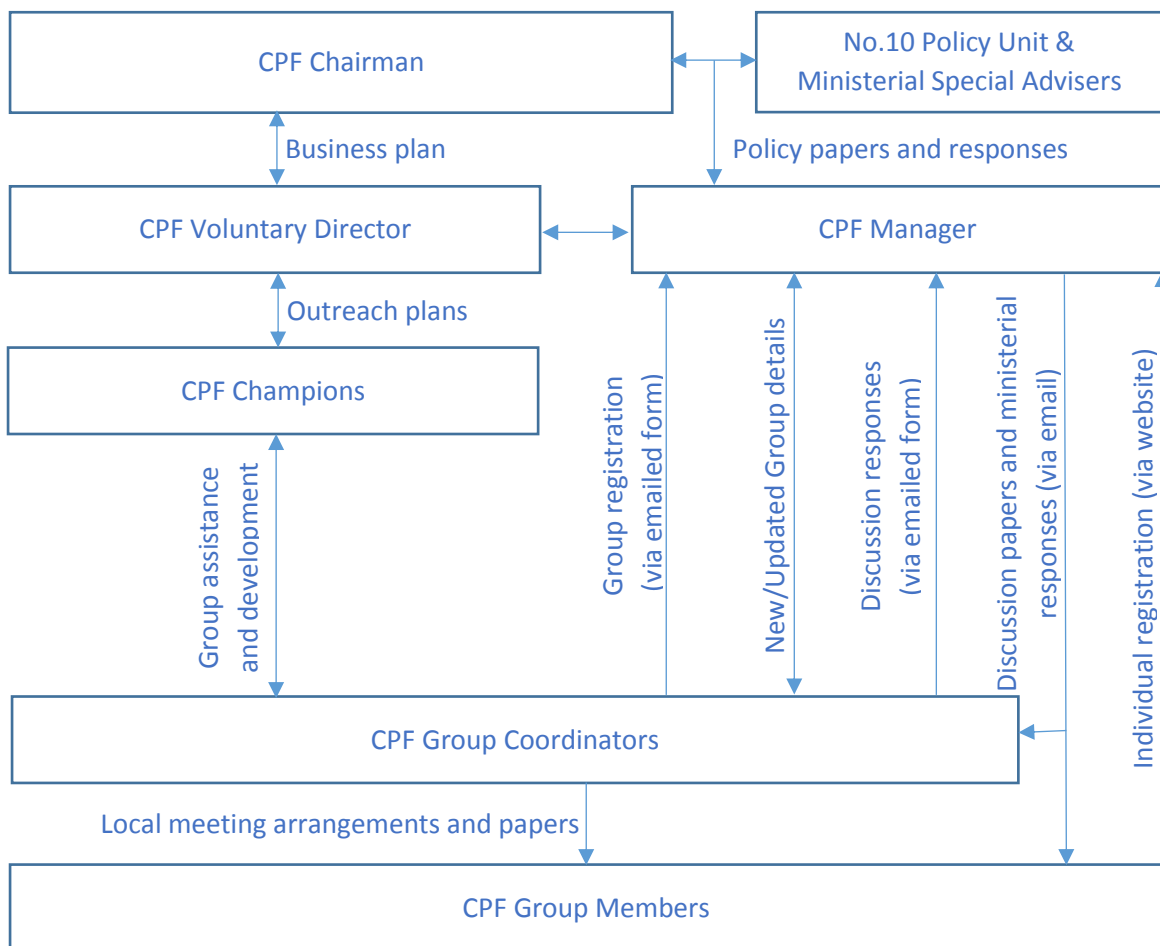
CPF Chairman

No.10 Policy Unit & Ministerial Special Advisers

Business plan

Policy papers and responses

CPF Voluntary Director

CPF Manager

Outreach plans

CPF Champions

Group assistance and development

Group registration (via emailed form)

New/Updated Group details

Discussion responses (via emailed form)

Discussion papers and ministerial responses (via email)

Individual registration (via website)

CPF Group Coordinators

Local meeting arrangements and papers

CPF Group Members